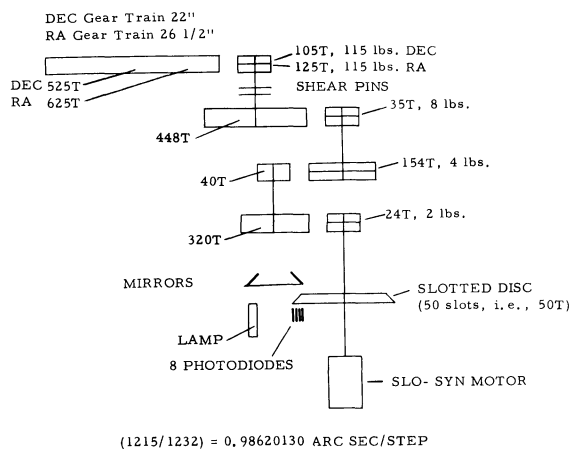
DEC Gear Train 22"
RA Gear Train 26 1/2"

DEC 525T
RA 625T

105T, 115 lbs. DEC
125T, 115 lbs. RA

SHEAR PINS

448T

35T, 8 lbs.

40T

154T, 4 lbs.

320T

24T, 2 lbs.

MIRRORS

SLOTTED DISC
(50 slots, i.e., 50T)

LAMP

8 PHOTODIODES

SLO- SYN MOTOR

(1215/1232) = 0.98620130 ARC SEC/STEP